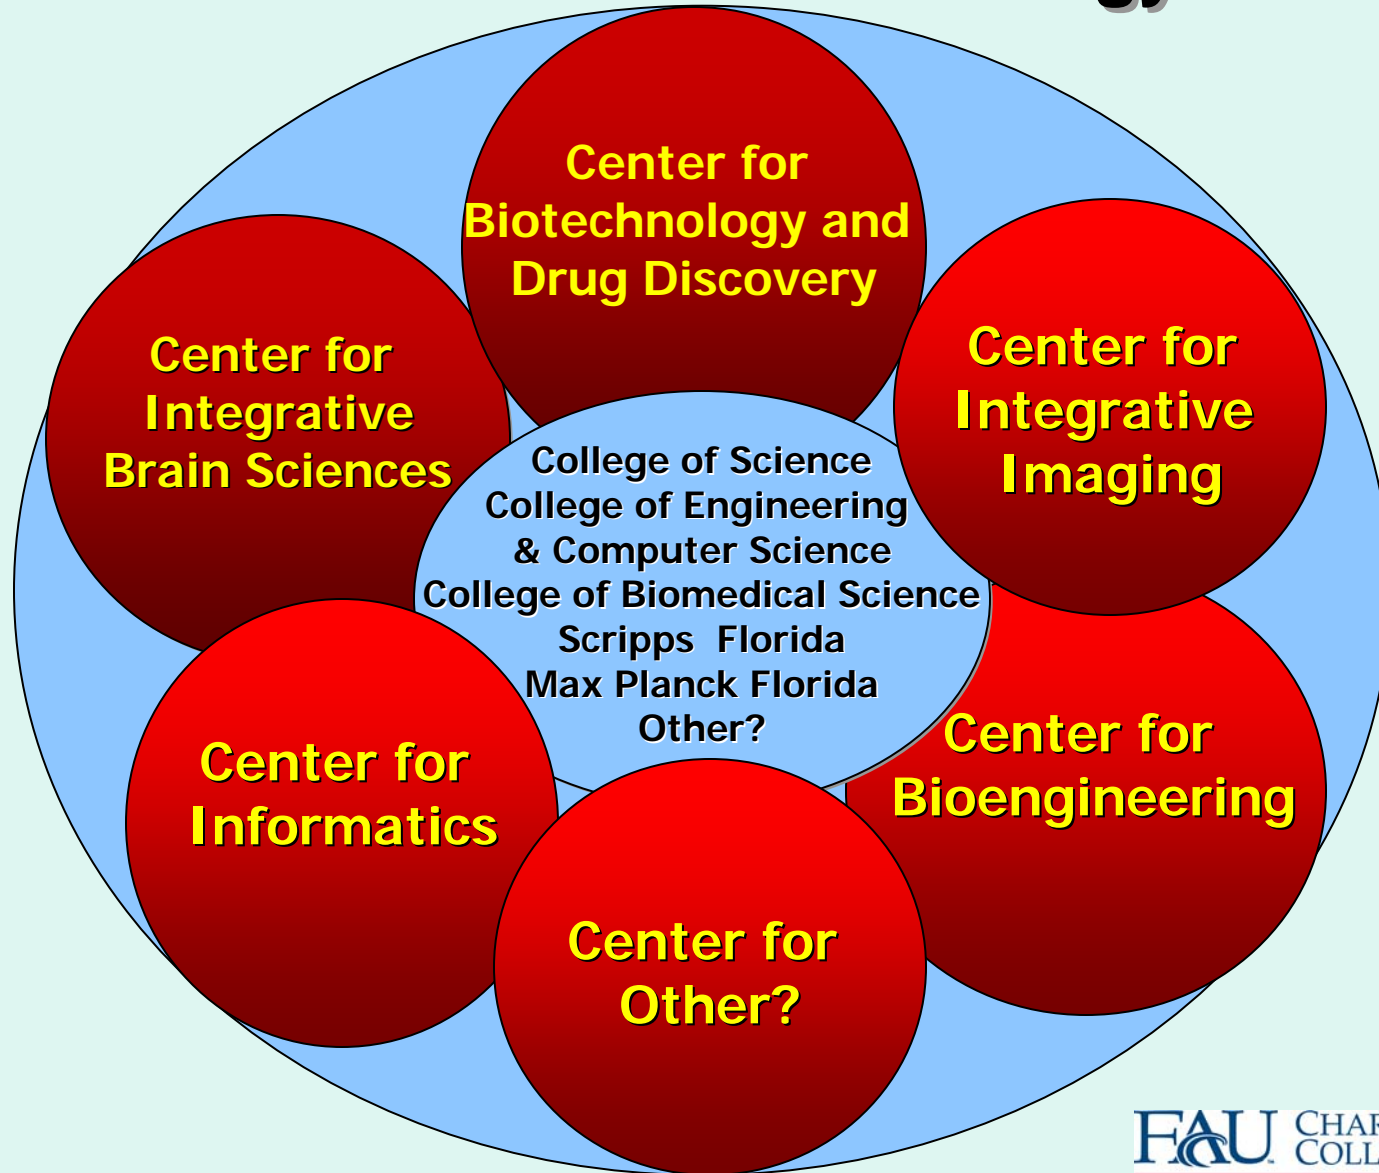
Center for Biotechnology and Drug Discovery

Center for Integrative Brain Sciences

Center for Integrative Imaging

College of Science
College of Engineering & Computer Science
College of Biomedical Science
Scripps Florida
Max Planck Florida
Other?

Center for Bioengineering

Center for Informatics

Center for Other?

FAU CHAR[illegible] COLL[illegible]